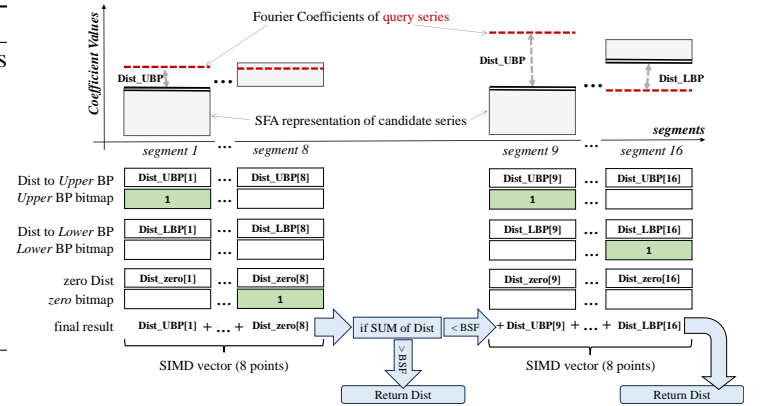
Fourier Coefficients of query series

Coefficient Values

Dist_UBP

Dist_UBP

Dist_LBP

SFA representation of candidate series

segments

segment 1 … segment 8 segment 9 … segment 16

Dist to *Upper* BP

| Dist_UBP[1] | … | Dist_UBP[8] | | Dist_UBP[9] | … | Dist_UBP[16] |
|---|---|---|---|---|---|---|

*Upper* BP bitmap

| 1 | … | | | 1 | … | |
|---|---|---|---|---|---|---|

Dist to *Lower* BP

| Dist_LBP[1] | … | Dist_LBP[8] | | Dist_LBP[9] | … | Dist_LBP[16] |
|---|---|---|---|---|---|---|

*Lower* BP bitmap

| | … | | | | … | 1 |
|---|---|---|---|---|---|---|

zero Dist

| Dist_zero[1] | … | Dist_zero[8] | | Dist_zero[9] | … | Dist_zero[16] |
|---|---|---|---|---|---|---|

*zero* bitmap

| | … | 1 | | | … | |
|---|---|---|---|---|---|---|

final result Dist_UBP[1] + … + Dist_zero[8] if SUM of Dist < BSF + Dist_UBP[9] + … + Dist_LBP[16]

> BSF

SIMD vector (8 points) SIMD vector (8 points)

Return Dist Return Dist